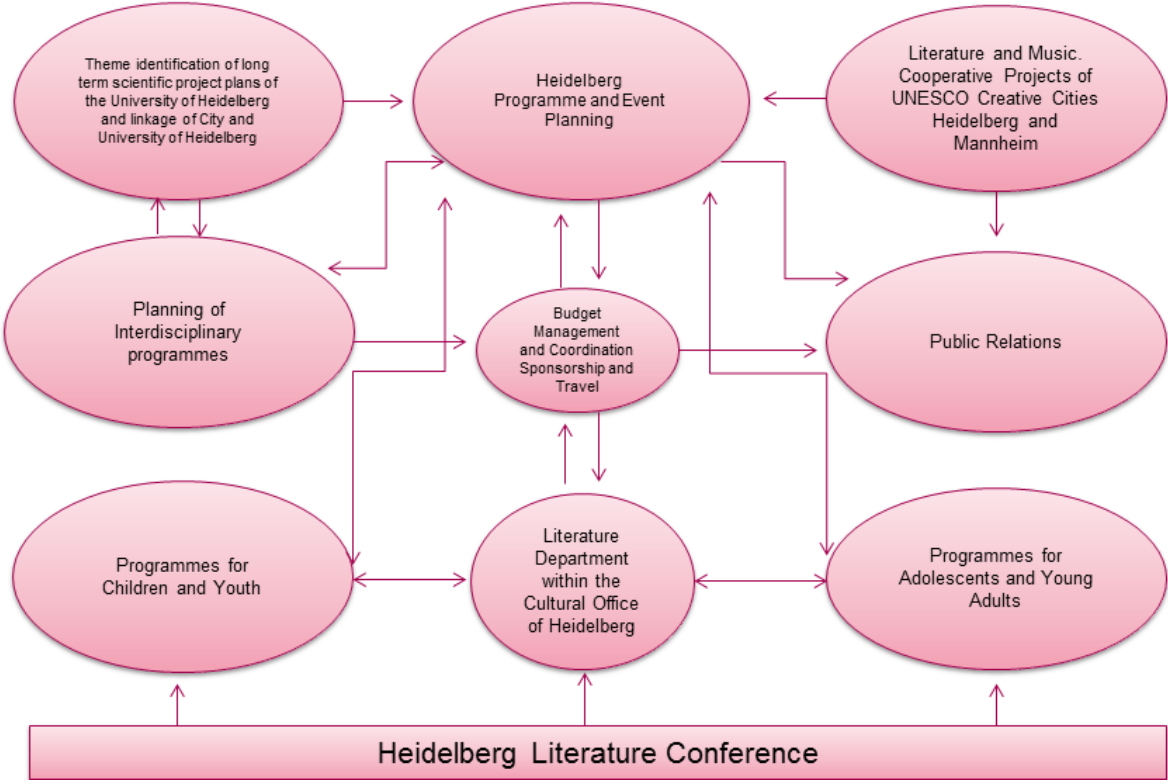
Theme identification of long term scientific project plans of the University of Heidelberg and linkage of City and University of Heidelberg

Heidelberg Programme and Event Planning

Literature and Music. Cooperative Projects of UNESCO Creative Cities Heidelberg and Mannheim

Planning of Interdisciplinary programmes

Budget Management and Coordination Sponsorship and Travel

Public Relations

Programmes for Children and Youth

Literature Department within the Cultural Office of Heidelberg

Programmes for Adolescents and Young Adults

Heidelberg Literature Conference